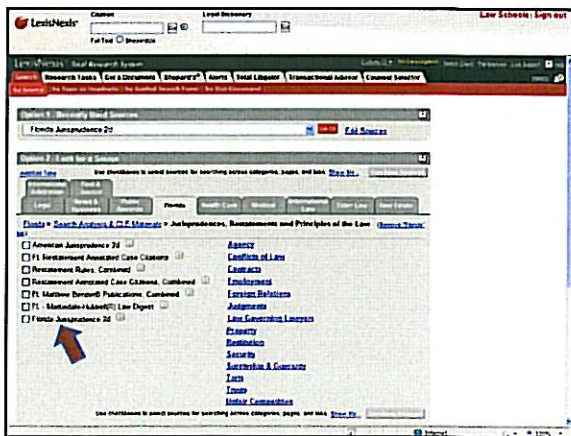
LexisNexis®

Citation

Legal Dictionary

Full Text

Law Schools | Sign out

LexisNexis® Total Research System

Search | Research Tasks | Get a Document | Shepard's® | Alerts | Total Litigator | Transactional Advisor | Counsel Selector

Option 1 - Recently Used Sources

Florida Jurisprudence 2d

Go

Edit Sources

Option 2 - Look for a Source

Use checkboxes to select sources for searching across categories, pages, and tabs. Show Me...

Legal | News & Business | Public Records | Florida | Health Care | Medical | Tax | Start Law | Real Estate

Florida > Search Analysis & CLE Materials > Jurisprudences, Restatements and Principles of the Law

American Jurisprudence 2d

FL Restatement Annotated Case Citations

Restatement Rules, Combined

Restatement Annotated Case Citations, Combined

FL Matthew Bender® Publications, Combined

FL - Martindale-Hubbell(R) Law Digest

Florida Jurisprudence 2d

Agency

Conflicts of Law

Contracts

Employment

Foreign Relations

Judgments

Law Governing Lawyers

Property

Restitution

Security

Suretyship & Guaranty

Torts

Trusts

Unfair Competition

Use checkboxes to select sources for searching across categories, pages, and tabs. Show Me...

Internet